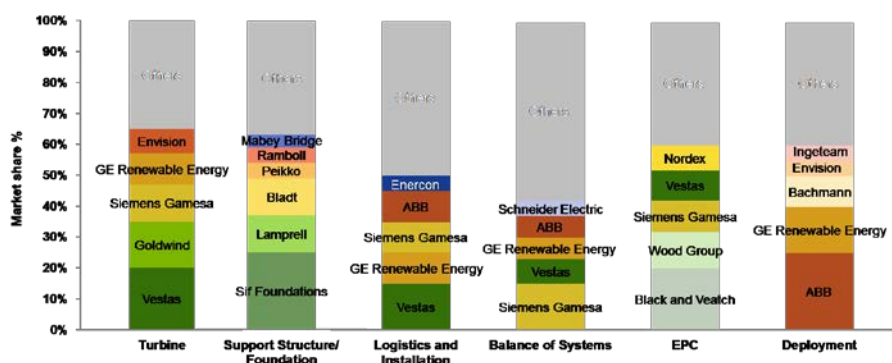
100%
90%
80%
70%
60%
50%
40%
30%
20%
10%
0%

Market share %

Others
Envision
GE Renewable Energy
Siemens Gamesa
Goldwind
Vestas

Others
Mabey Bridge
Ramboll
Peikko
Bladt
Lamprell
Sif Foundations

Others
Enercon
ABB
Siemens Gamesa
GE Renewable Energy
Vestas

Others
Schneider Electric
ABB
GE Renewable Energy
Vestas
Siemens Gamesa

Others
Nordex
Vestas
Siemens Gamesa
Wood Group
Black and Veatch

Others
Ingeteam
Envision
Bachmann
GE Renewable Energy
ABB

Turbine
Support Structure/ Foundation
Logistics and Installation
Balance of Systems
EPC
Deployment